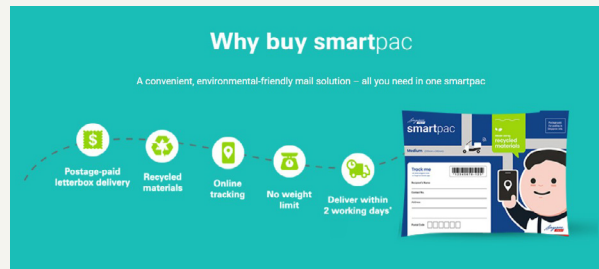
Why buy smartpac

A convenient, environmental-friendly mail solution – all you need in one smartpac

Postage-paid letterbox delivery

Recycled materials

Online tracking

No weight limit

Deliver within 2 working days*

smartpac

Medium

recycled materials

Track me

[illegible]